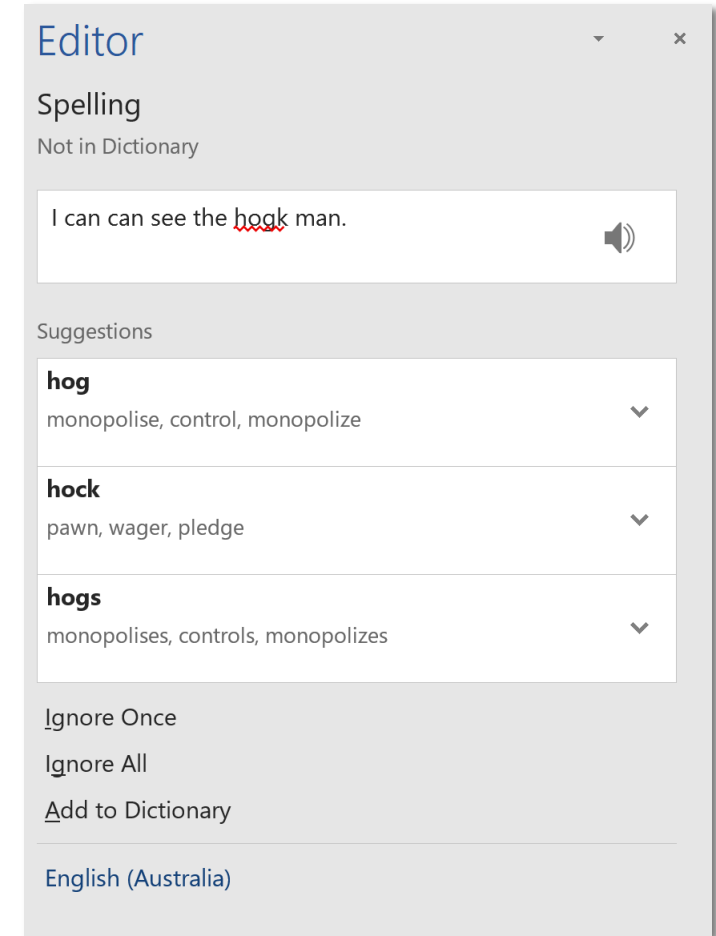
Editor

Spelling

Not in Dictionary

I can can see the hogk man.

Suggestions

**hog**
monopolise, control, monopolize

**hock**
pawn, wager, pledge

**hogs**
monopolises, controls, monopolizes

Ignore Once

Ignore All

Add to Dictionary

English (Australia)